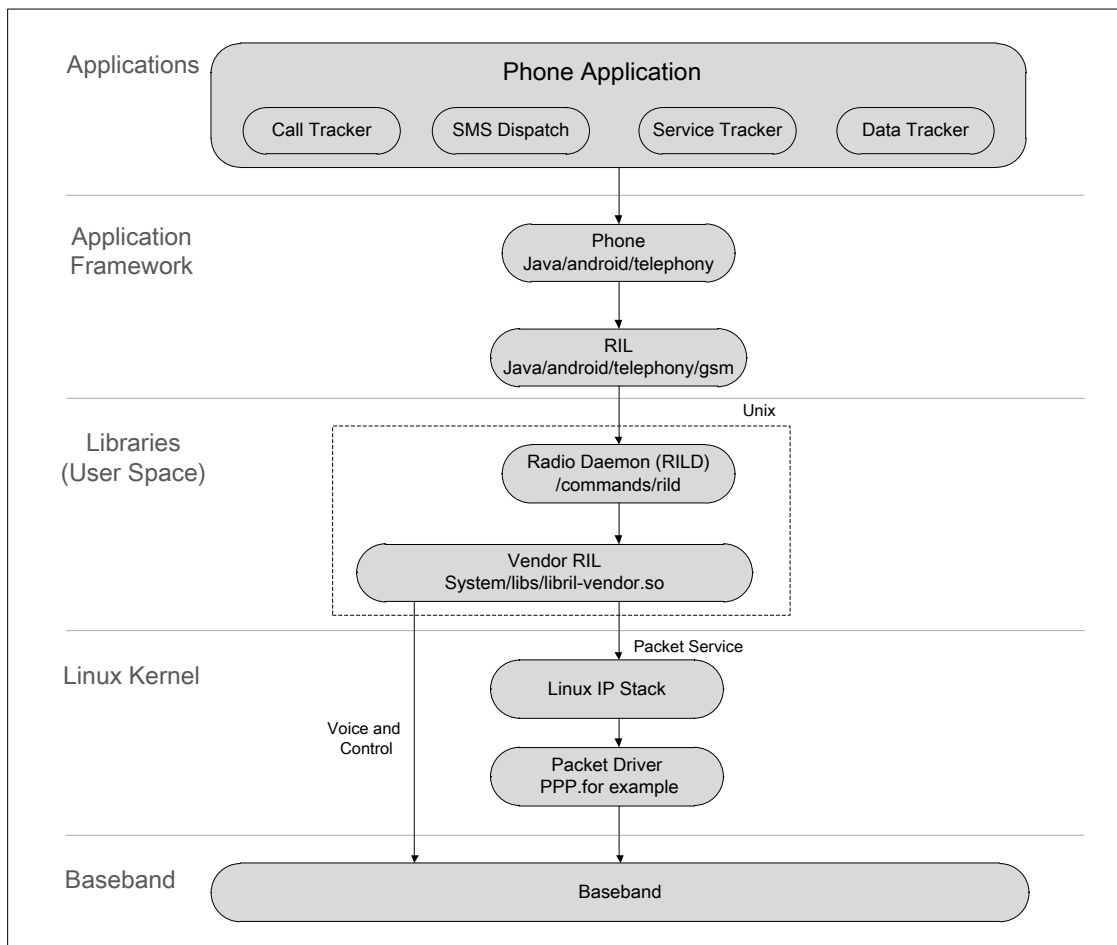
Applications

Phone Application

Call Tracker

SMS Dispatch

Service Tracker

Data Tracker

Application Framework

Phone
Java/android/telephony

RIL
Java/android/telephony/gsm

Unix

Libraries (User Space)

Radio Daemon (RILD)
/commands/rild

Vendor RIL
System/libs/libril-vendor.so

Packet Service

Linux Kernel

Linux IP Stack

Voice and Control

Packet Driver
PPP.for example

Baseband

Baseband